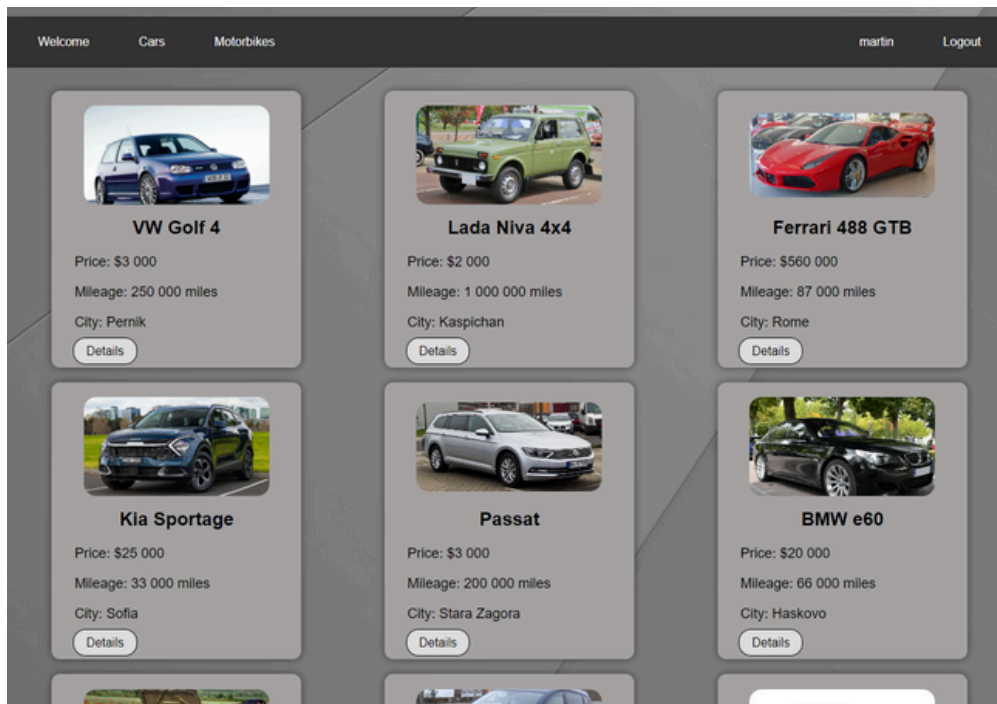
Welcome Cars Motorbikes martin Logout

VW Golf 4

Price: $3 000

Mileage: 250 000 miles

City: Pernik

Details

Lada Niva 4x4

Price: $2 000

Mileage: 1 000 000 miles

City: Kaspichan

Details

Ferrari 488 GTB

Price: $560 000

Mileage: 87 000 miles

City: Rome

Details

Kia Sportage

Price: $25 000

Mileage: 33 000 miles

City: Sofia

Details

Passat

Price: $3 000

Mileage: 200 000 miles

City: Stara Zagora

Details

BMW e60

Price: $20 000

Mileage: 66 000 miles

City: Haskovo

Details